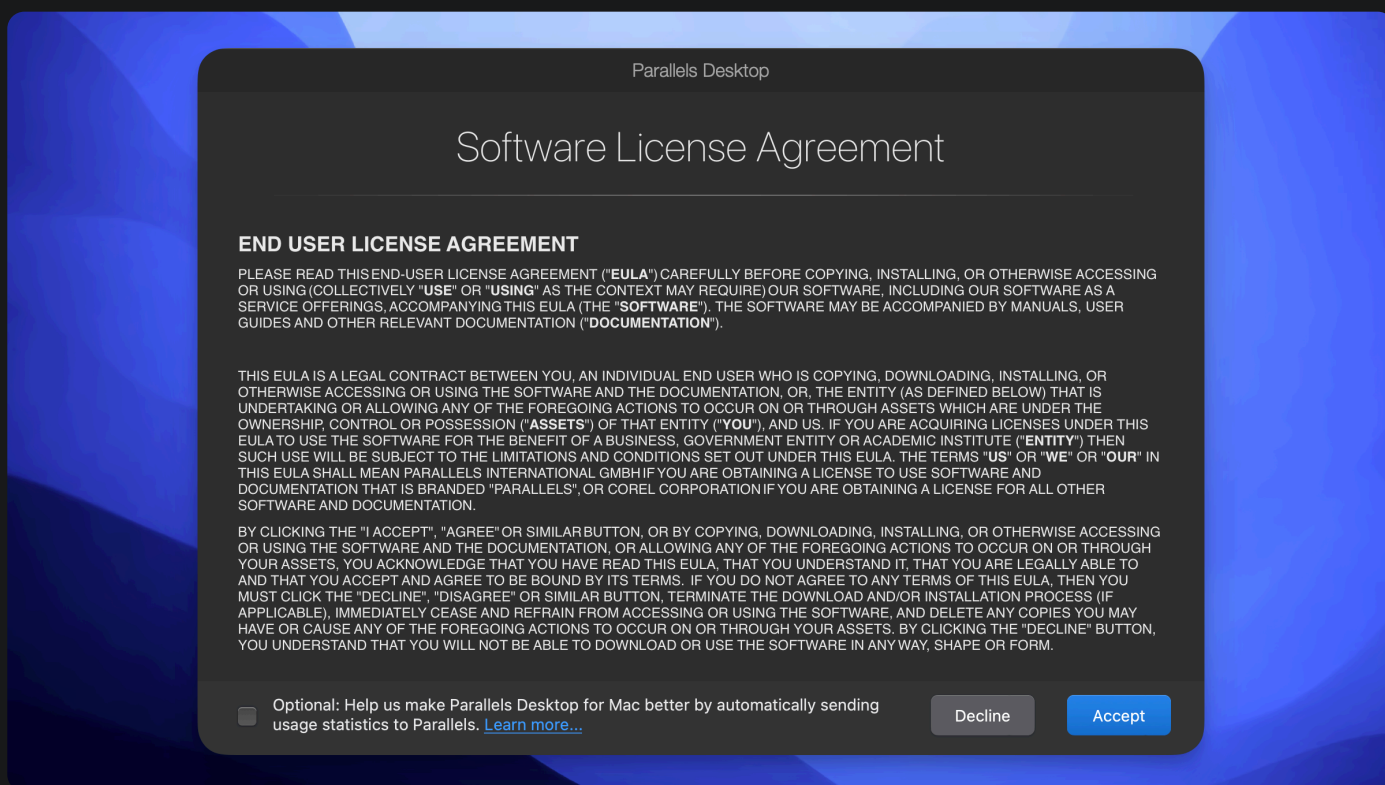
Parallels Desktop

Software License Agreement

END USER LICENSE AGREEMENT

PLEASE READ THIS END-USER LICENSE AGREEMENT ("EULA") CAREFULLY BEFORE COPYING, INSTALLING, OR OTHERWISE ACCESSING OR USING (COLLECTIVELY "USE" OR "USING" AS THE CONTEXT MAY REQUIRE) OUR SOFTWARE, INCLUDING OUR SOFTWARE AS A SERVICE OFFERINGS, ACCOMPANYING THIS EULA (THE "SOFTWARE"). THE SOFTWARE MAY BE ACCOMPANIED BY MANUALS, USER GUIDES AND OTHER RELEVANT DOCUMENTATION ("DOCUMENTATION").

THIS EULA IS A LEGAL CONTRACT BETWEEN YOU, AN INDIVIDUAL END USER WHO IS COPYING, DOWNLOADING, INSTALLING, OR OTHERWISE ACCESSING OR USING THE SOFTWARE AND THE DOCUMENTATION, OR, THE ENTITY (AS DEFINED BELOW) THAT IS UNDERTAKING OR ALLOWING ANY OF THE FOREGOING ACTIONS TO OCCUR ON OR THROUGH ASSETS WHICH ARE UNDER THE OWNERSHIP, CONTROL OR POSSESSION ("ASSETS") OF THAT ENTITY ("YOU"), AND US. IF YOU ARE ACQUIRING LICENSES UNDER THIS EULA TO USE THE SOFTWARE FOR THE BENEFIT OF A BUSINESS, GOVERNMENT ENTITY OR ACADEMIC INSTITUTE ("ENTITY") THEN SUCH USE WILL BE SUBJECT TO THE LIMITATIONS AND CONDITIONS SET OUT UNDER THIS EULA. THE TERMS "US" OR "WE" OR "OUR" IN THIS EULA SHALL MEAN PARALLELS INTERNATIONAL GMBH IF YOU ARE OBTAINING A LICENSE TO USE SOFTWARE AND DOCUMENTATION THAT IS BRANDED "PARALLELS", OR COREL CORPORATION IF YOU ARE OBTAINING A LICENSE FOR ALL OTHER SOFTWARE AND DOCUMENTATION.

BY CLICKING THE "I ACCEPT", "AGREE" OR SIMILAR BUTTON, OR BY COPYING, DOWNLOADING, INSTALLING, OR OTHERWISE ACCESSING OR USING THE SOFTWARE AND THE DOCUMENTATION, OR ALLOWING ANY OF THE FOREGOING ACTIONS TO OCCUR ON OR THROUGH YOUR ASSETS, YOU ACKNOWLEDGE THAT YOU HAVE READ THIS EULA, THAT YOU UNDERSTAND IT, THAT YOU ARE LEGALLY ABLE TO AND THAT YOU ACCEPT AND AGREE TO BE BOUND BY ITS TERMS. IF YOU DO NOT AGREE TO ANY TERMS OF THIS EULA, THEN YOU MUST CLICK THE "DECLINE", "DISAGREE" OR SIMILAR BUTTON, TERMINATE THE DOWNLOAD AND/OR INSTALLATION PROCESS (IF APPLICABLE), IMMEDIATELY CEASE AND REFRAIN FROM ACCESSING OR USING THE SOFTWARE, AND DELETE ANY COPIES YOU MAY HAVE OR CAUSE ANY OF THE FOREGOING ACTIONS TO OCCUR ON OR THROUGH YOUR ASSETS. BY CLICKING THE "DECLINE" BUTTON, YOU UNDERSTAND THAT YOU WILL NOT BE ABLE TO DOWNLOAD OR USE THE SOFTWARE IN ANY WAY, SHAPE OR FORM.

Optional: Help us make Parallels Desktop for Mac better by automatically sending usage statistics to Parallels. Learn more...

Decline

Accept